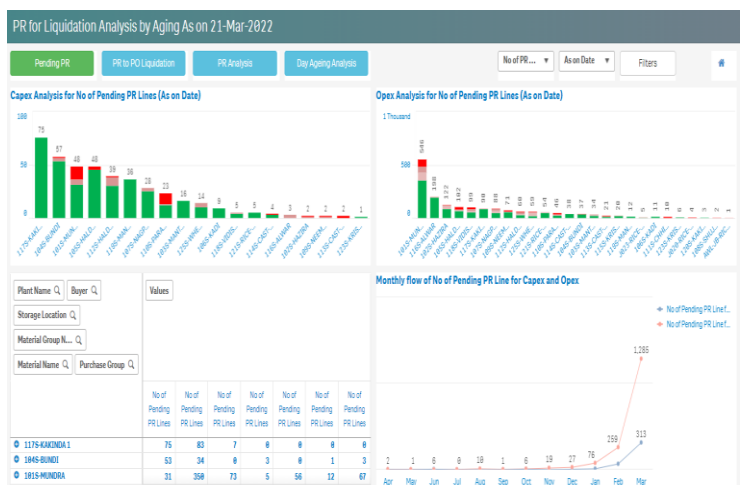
PR for Liquidation Analysis by Aging As on 21-Mar-2022

Pending PR | PR to PO Liquidation | PR Analysis | Day Ageing Analysis | No of PR... | As on Date | Filters

Capex Analysis for No of Pending PR Lines (As on Date)

100
50
0

75, 57, 48, 48, 39, 36, 28, 23, 16, 14, 9, 5, 5, 4, 3, 2, 2, 2, 1

1175-KAKI..., 1045-BUNDI, 1015-MUN..., 1195-HALO..., 1185-MAG..., 1105-MAN..., 1065-SINDR..., 1095-MANT..., 1255-WAD..., 1065-KADD..., 1085-NOSS..., 1215-RCE..., 1145-CAST..., 1265-BARB..., 1275-BARB..., 1075-MEHE..., 1035-NOOR..., 1115-CAST..., 1235-WOS...

Opex Analysis for No of Pending PR Lines (As on Date)

1 Thousand
500
0

546, 186, 122, 102, 99, 88, 88, 71, 60, 58, 54, 46, 38, 37, 34, 21, 20, 12, 5, 11, 10, 6, 4, 3, 2, 1

1015-MUN..., 1205-KANN..., 1165-MAN..., 1125-SIDD..., 1185-MAGD..., 1255-WAD..., 1095-MANT..., 1075-MEHE..., 1195-HALO..., 1245-SHIP..., 1215-RCE..., 1095-MANT..., 1115-CAST..., 1045-BUNDI, 1275-BAR..., 1115-CAST..., 1065-SIND..., 1085-NOSS..., 1065-KADD..., 1135-MAN..., 3825-BAR..., 1115-CHHE..., 1035-NOOR..., 1035-CHN..., 1225-NACE..., 1265-SHILL...

Plant Name | Buyer | Storage Location | Material Group N... | Material Name | Purchase Group | Values

| | No of Pending PR Lines | No of Pending PR Lines | No of Pending PR Lines | No of Pending PR Lines | No of Pending PR Lines | No of Pending PR Lines | No of Pending PR Lines |
|---|---|---|---|---|---|---|---|
| 1175-KAKINDA 1 | 75 | 83 | 7 | 0 | 0 | 0 | 0 |
| 1045-BUNDI | 53 | 34 | 0 | 3 | 0 | 1 | 3 |
| 1015-MUNDRA | 31 | 350 | 73 | 5 | 56 | 12 | 67 |

Monthly flow of No of Pending PR Line for Capex and Opex

No of Pending PR Line f...
No of Pending PR Line f...

2, 1, 6, 0, 10, 1, 6, 19, 27, 76, 259, 1,265, 313

Apr, May, Jun, Jul, Aug, Sep, Oct, Nov, Dec, Jan, Feb, Mar